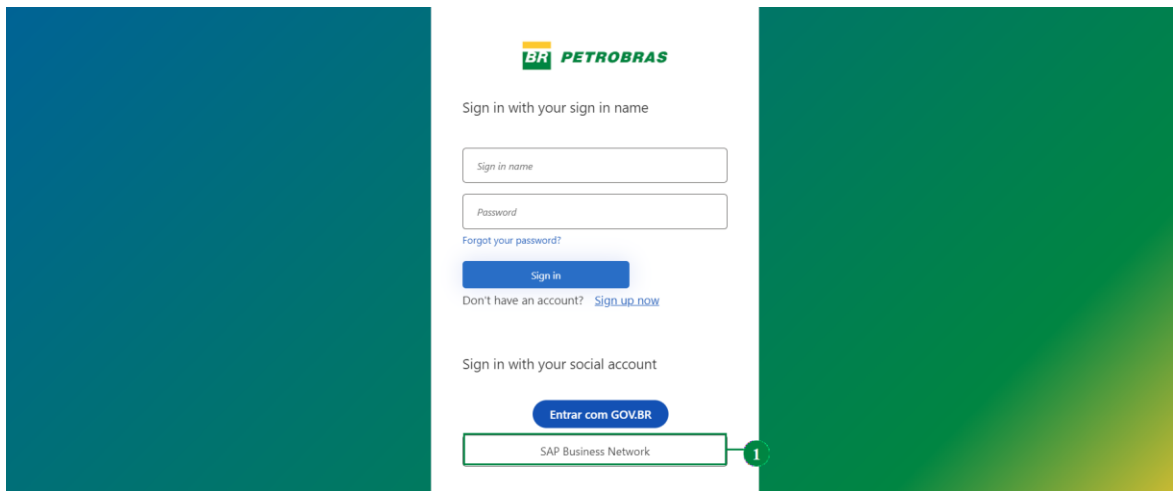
BR PETROBRAS

Sign in with your sign in name

Sign in name

Password

Forgot your password?

Sign in

Don't have an account? Sign up now

Sign in with your social account

Entrar com GOV.BR

SAP Business Network

1